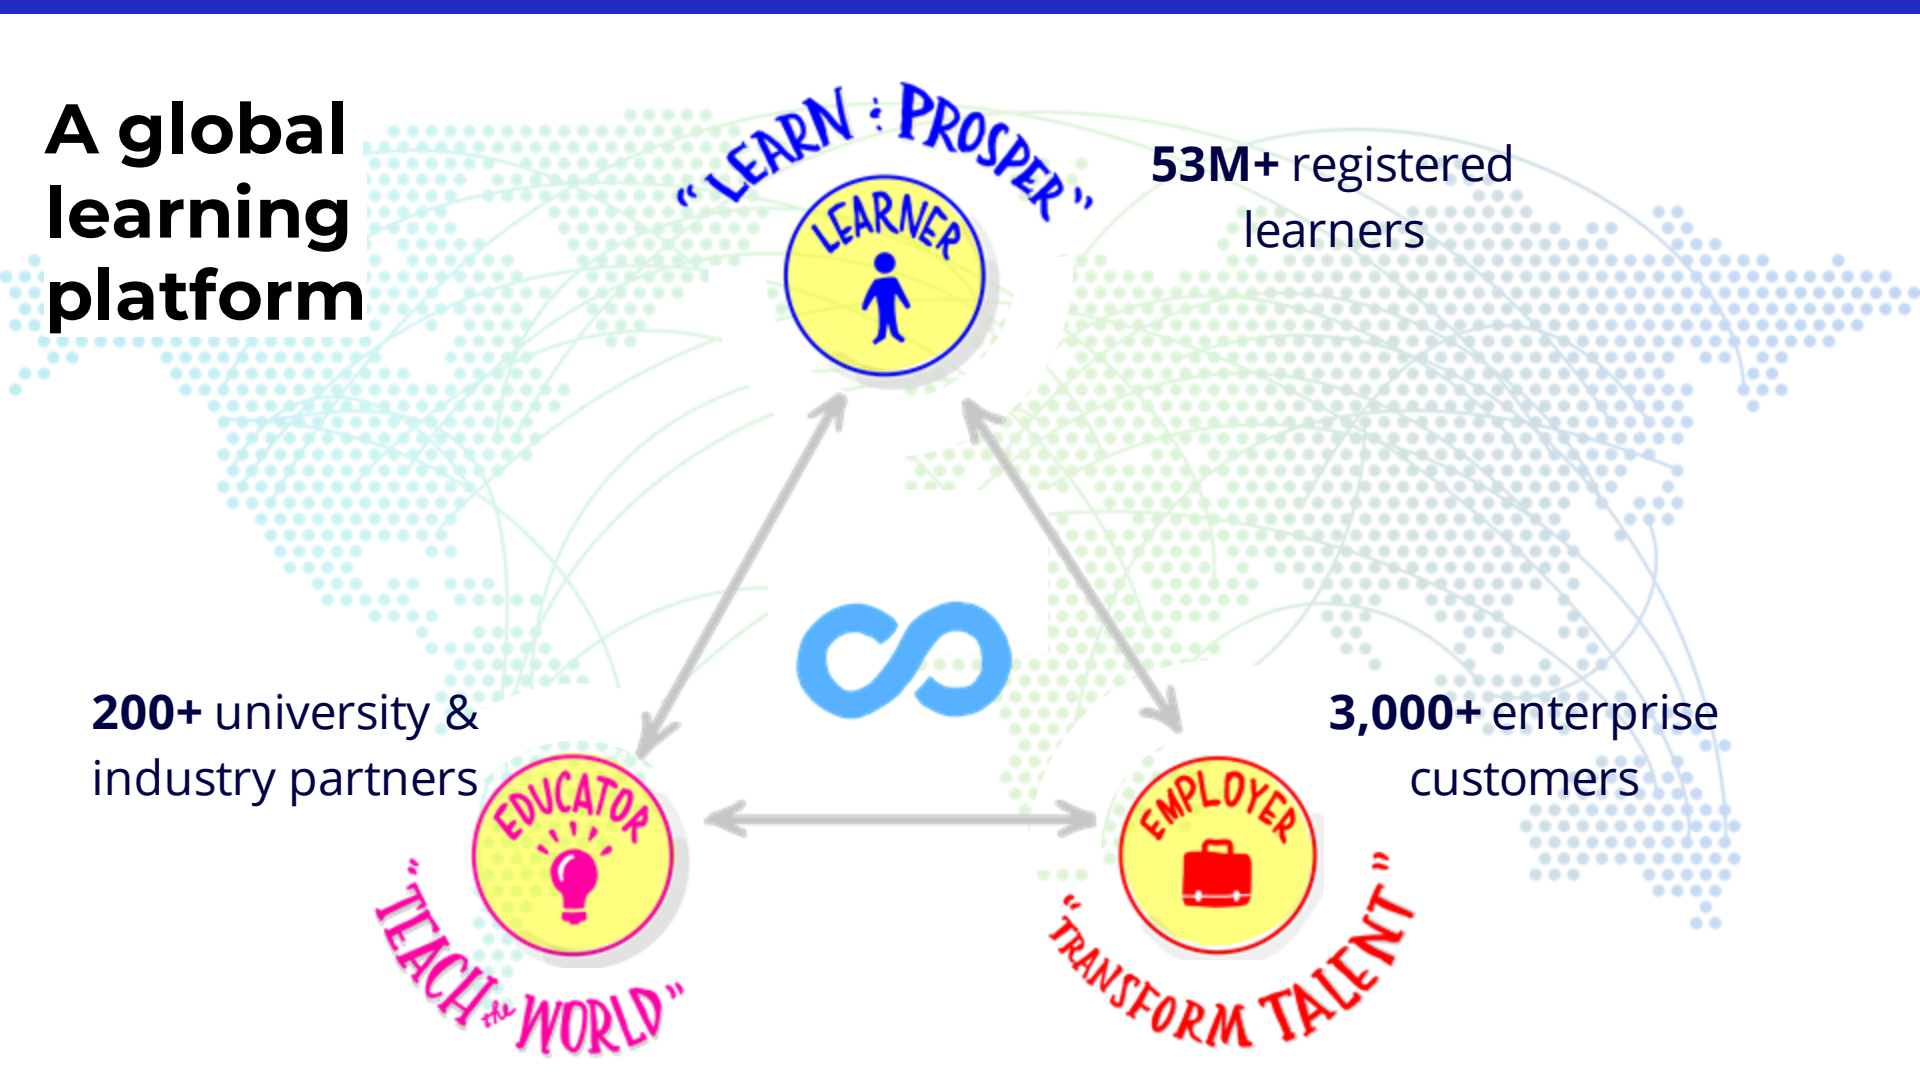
A global learning platform

"LEARN : PROSPER"

LEARNER

53M+ registered learners

200+ university & industry partners

EDUCATOR

"TEACH the WORLD"

3,000+ enterprise customers

EMPLOYER

"TRANSFORM TALENT"